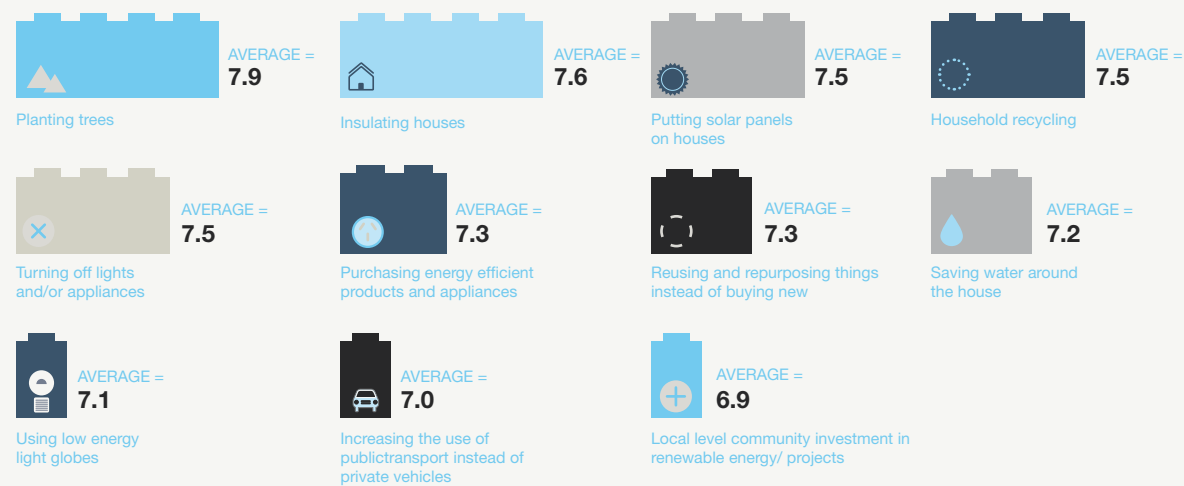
AVERAGE =
7.9

Planting trees

AVERAGE =
7.6

Insulating houses

AVERAGE =
7.5

Putting solar panels on houses

AVERAGE =
7.5

Household recycling

AVERAGE =
7.5

Turning off lights and/or appliances

AVERAGE =
7.3

Purchasing energy efficient products and appliances

AVERAGE =
7.3

Reusing and repurposing things instead of buying new

AVERAGE =
7.2

Saving water around the house

AVERAGE =
7.1

Using low energy light globes

AVERAGE =
7.0

Increasing the use of publictransport instead of private vehicles

AVERAGE =
6.9

Local level community investment in renewable energy/ projects